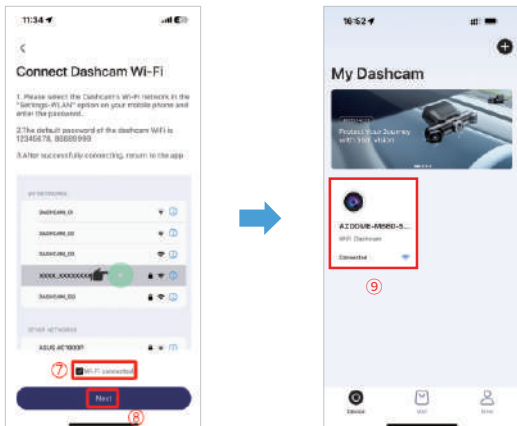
11:34

<

Connect Dashcam Wi-Fi

1. Please select the Dashcam's Wi-Fi network in the "Settings-WLAN" option on your mobile phone and enter the password.

2.The default password of the dashcam WiFi is 12345678, 88888888

3.After successfully connecting, return to the app

MY NETWORKS

DASHCAM_01

DASHCAM_02

DASHCAM_03

XXXX_XXXXXXX

DASHCAM_05

OTHER NETWORKS

ASUS AC1000P

⑦ Wi-Fi connected

Next

⑧

16:52

My Dashcam

Protect Your Journey with 360° vision

AZDOME-M560-5...

WiFi Dashcam

Connected

⑨

Device

Mall

Mine